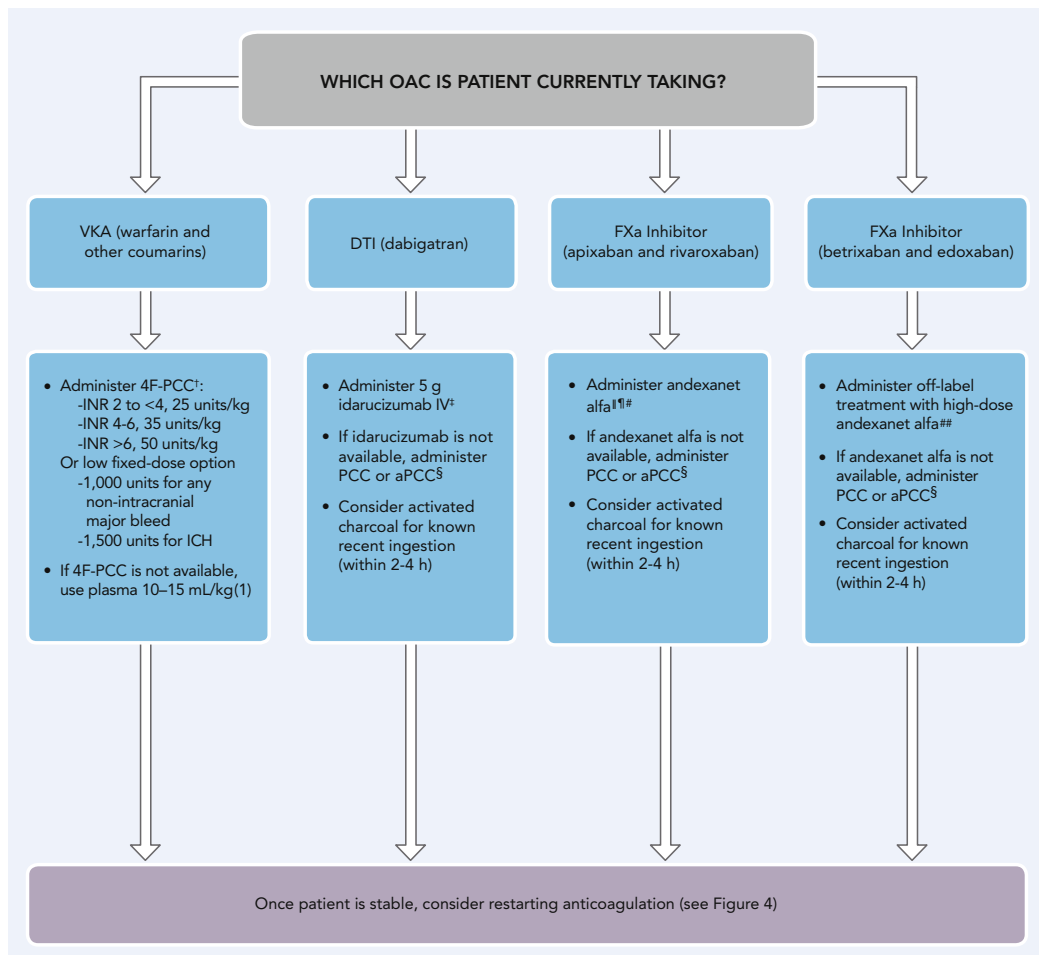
WHICH OAC IS PATIENT CURRENTLY TAKING?

VKA (warfarin and other coumarins)

DTI (dabigatran)

FXa Inhibitor (apixaban and rivaroxaban)

FXa Inhibitor (betrixaban and edoxaban)

• Administer 4F-PCC†:
-INR 2 to <4, 25 units/kg
-INR 4-6, 35 units/kg
-INR >6, 50 units/kg
Or low fixed-dose option
-1,000 units for any non-intracranial major bleed
-1,500 units for ICH
• If 4F-PCC is not available, use plasma 10–15 mL/kg(1)

• Administer 5 g idarucizumab IV‡
• If idarucizumab is not available, administer PCC or aPCC§
• Consider activated charcoal for known recent ingestion (within 2-4 h)

• Administer andexanet alfa‖¶#
• If andexanet alfa is not available, administer PCC or aPCC§
• Consider activated charcoal for known recent ingestion (within 2-4 h)

• Administer off-label treatment with high-dose andexanet alfa##
• If andexanet alfa is not available, administer PCC or aPCC§
• Consider activated charcoal for known recent ingestion (within 2-4 h)

Once patient is stable, consider restarting anticoagulation (see Figure 4)